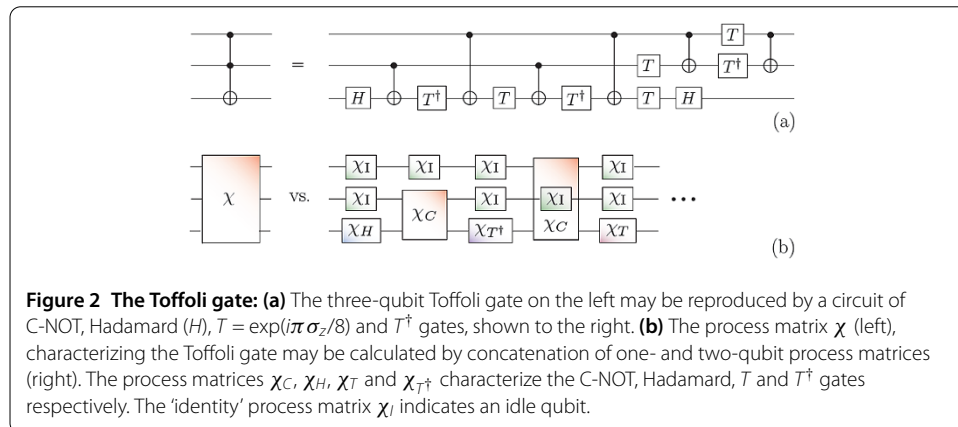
=

$H$ $T^\dagger$ $T$ $T^\dagger$ $T$ $T$ $H$ $T$ $T^\dagger$

(a)

$\chi$ vs. $\chi_I$ $\chi_I$ $\chi_I$ $\chi_I$ $\chi_I$ $\chi_I$ $\chi_H$ $\chi_C$ $\chi_I$ $\chi_{T^\dagger}$ $\chi_I$ $\chi_C$ $\chi_I$ $\chi_T$ ⋯

(b)

**Figure 2 The Toffoli gate: (a)** The three-qubit Toffoli gate on the left may be reproduced by a circuit of C-NOT, Hadamard (*H*), $T = \exp(i\pi\sigma_z/8)$ and $T^\dagger$ gates, shown to the right. **(b)** The process matrix $\chi$ (left), characterizing the Toffoli gate may be calculated by concatenation of one- and two-qubit process matrices (right). The process matrices $\chi_C$, $\chi_H$, $\chi_T$ and $\chi_{T^\dagger}$ characterize the C-NOT, Hadamard, *T* and $T^\dagger$ gates respectively. The 'identity' process matrix $\chi_I$ indicates an idle qubit.